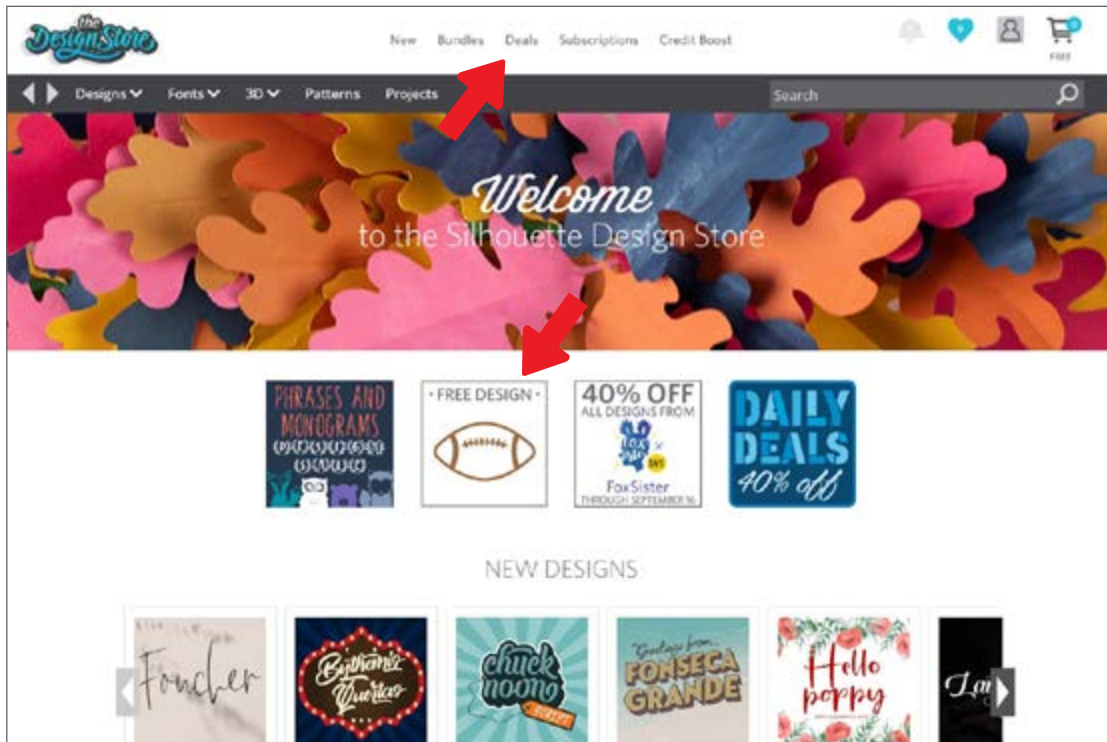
the Design Store

New Bundles Deals Subscriptions Credit Boost

0
FREE

Designs Fonts 3D Patterns Projects

Search

Welcome
to the Silhouette Design Store

PHRASES AND MONOGRAMS

· FREE DESIGN ·

40% OFF
ALL DESIGNS FROM
FoxSister
THROUGH SEPTEMBER 16

DAILY DEALS
40% off

NEW DESIGNS

Foncher

Bythermo Quetas

chuck noon

Greetings from FONSECA GRANDE

Hello poppy

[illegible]